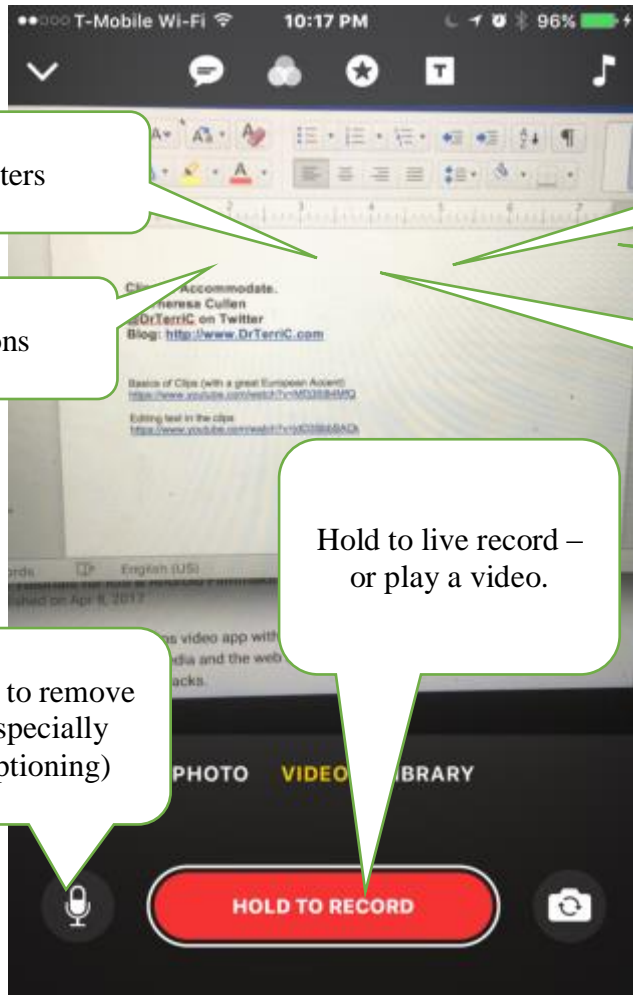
T-Mobile Wi-Fi 10:17 PM 96%

ters

ons

Clips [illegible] Accommodate.
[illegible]heresa Cullen
@DrTerriC on Twitter
Blog: http://www.DrTerriC.com

Basics of Clips (with a great European Accent)
https://www.youtube.com/watch?v=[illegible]

Editing text in the clips
https://www.youtube.com/watch?v=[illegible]

Hold to live record – or play a video.

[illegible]rds English (US)

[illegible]shed on Apr 6, 2017

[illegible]s video app with
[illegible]dia and the web
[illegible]acks.

to remove
specially
ptioning)

PHOTO VIDEO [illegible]BRARY

HOLD TO RECORD